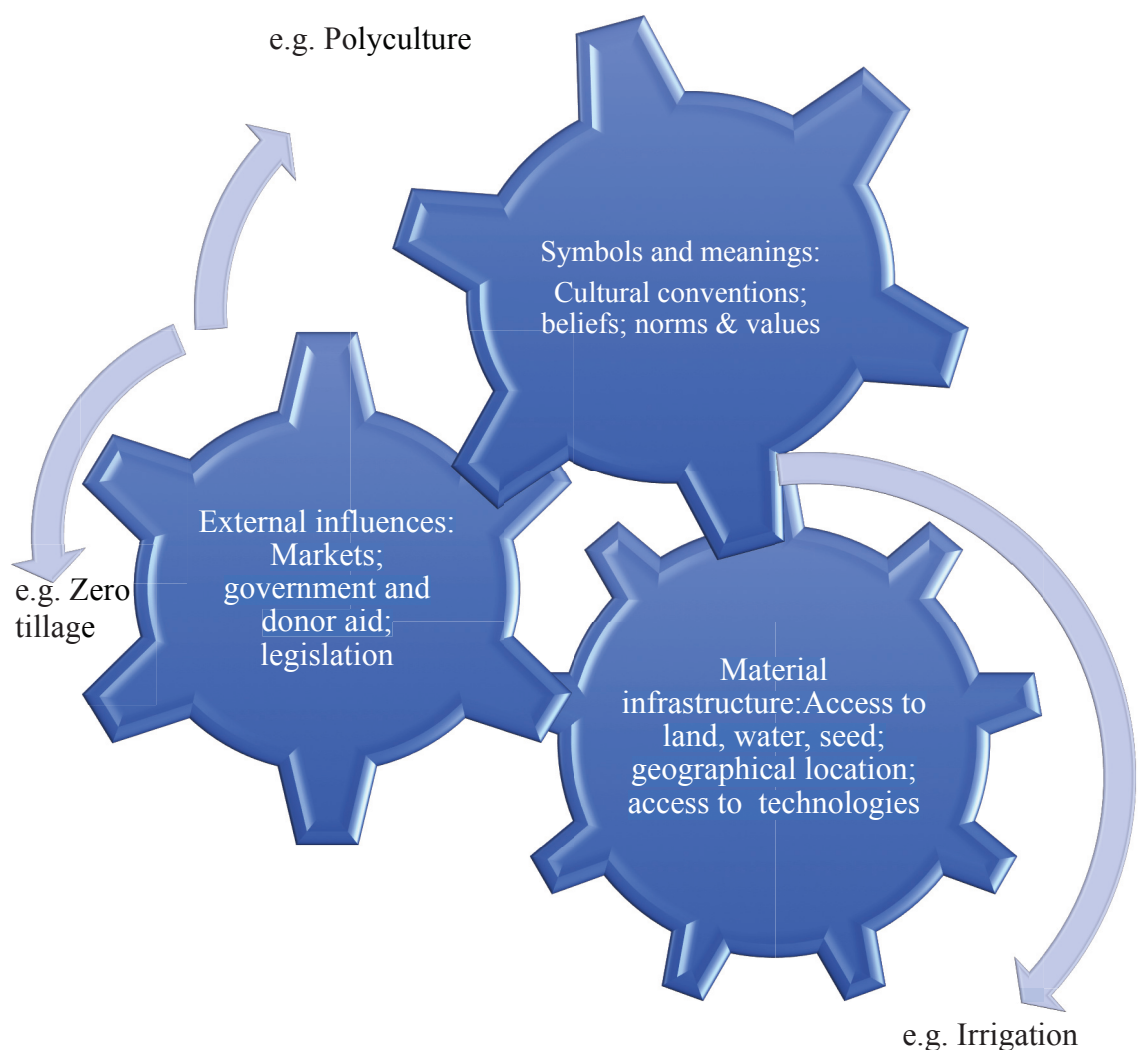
e.g. Polyculture

Symbols and meanings: Cultural conventions; beliefs; norms & values

External influences: Markets; government and donor aid; legislation

e.g. Zero tillage

Material infrastructure:Access to land, water, seed; geographical location; access to technologies

e.g. Irrigation